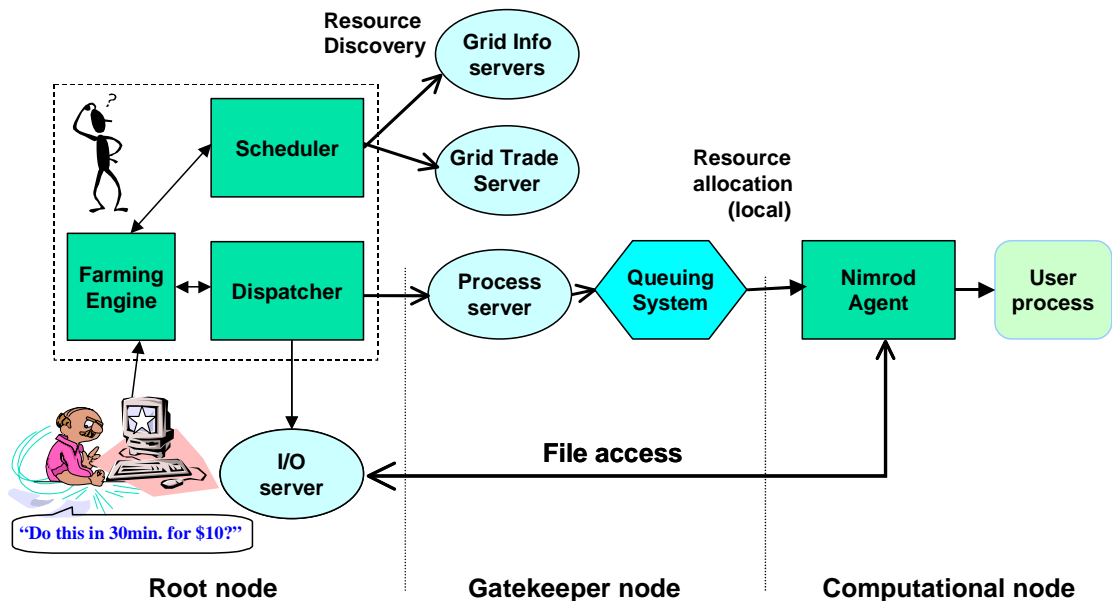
Resource Discovery

Grid Info servers

Scheduler

Grid Trade Server

Resource allocation (local)

Farming Engine

Dispatcher

Process server

Queuing System

Nimrod Agent

User process

I/O server

File access

"Do this in 30min. for $10?"

Root node

Gatekeeper node

Computational node